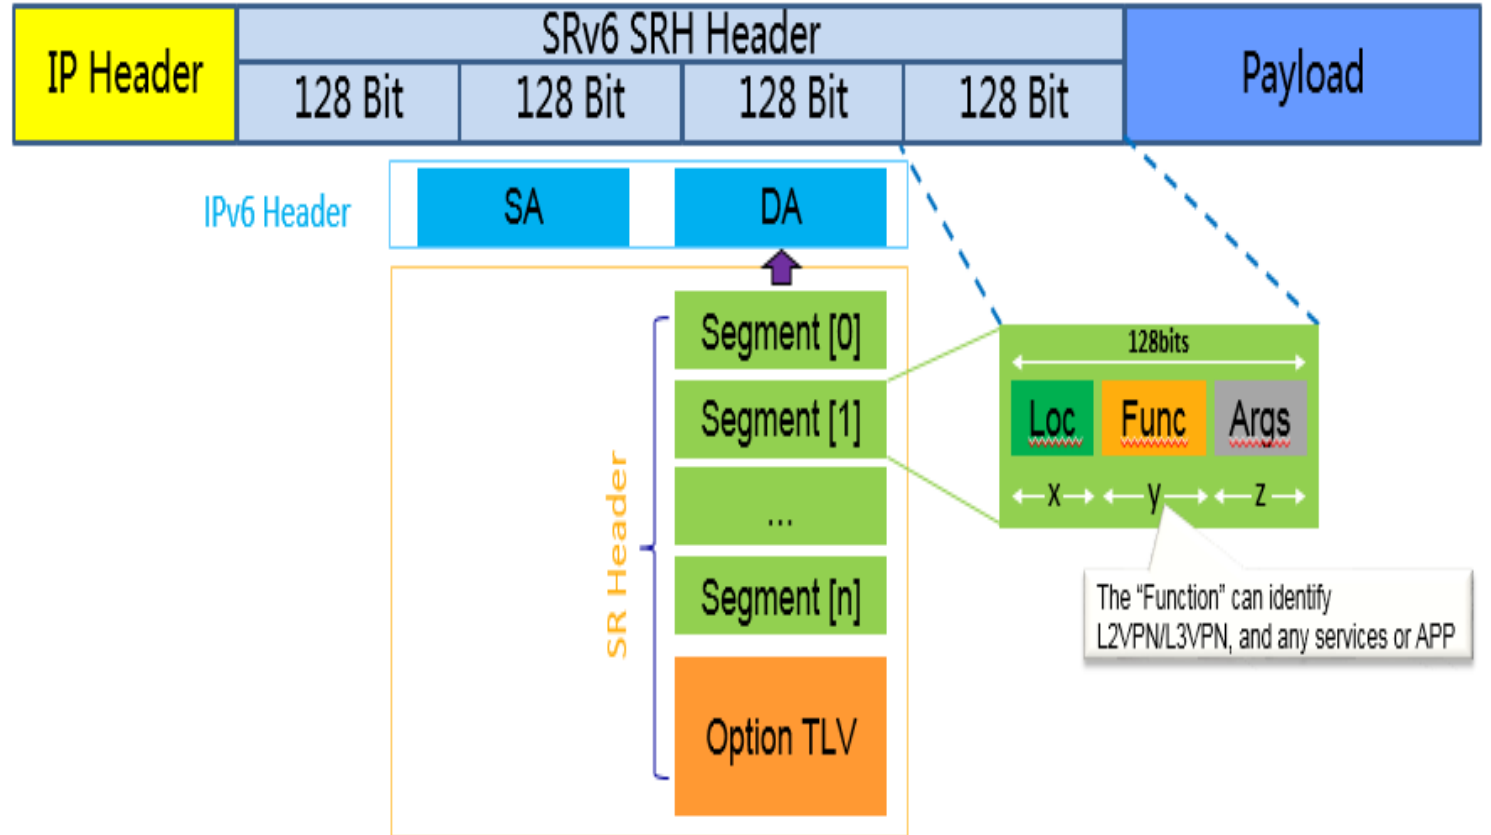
IP Header

SRv6 SRH Header

128 Bit

128 Bit

128 Bit

128 Bit

Payload

IPv6 Header

SA

DA

SR Header

Segment [0]

Segment [1]

...

Segment [n]

Option TLV

128bits

Loc

Func

Args

x

y

z

The "Function" can identify L2VPN/L3VPN, and any services or APP